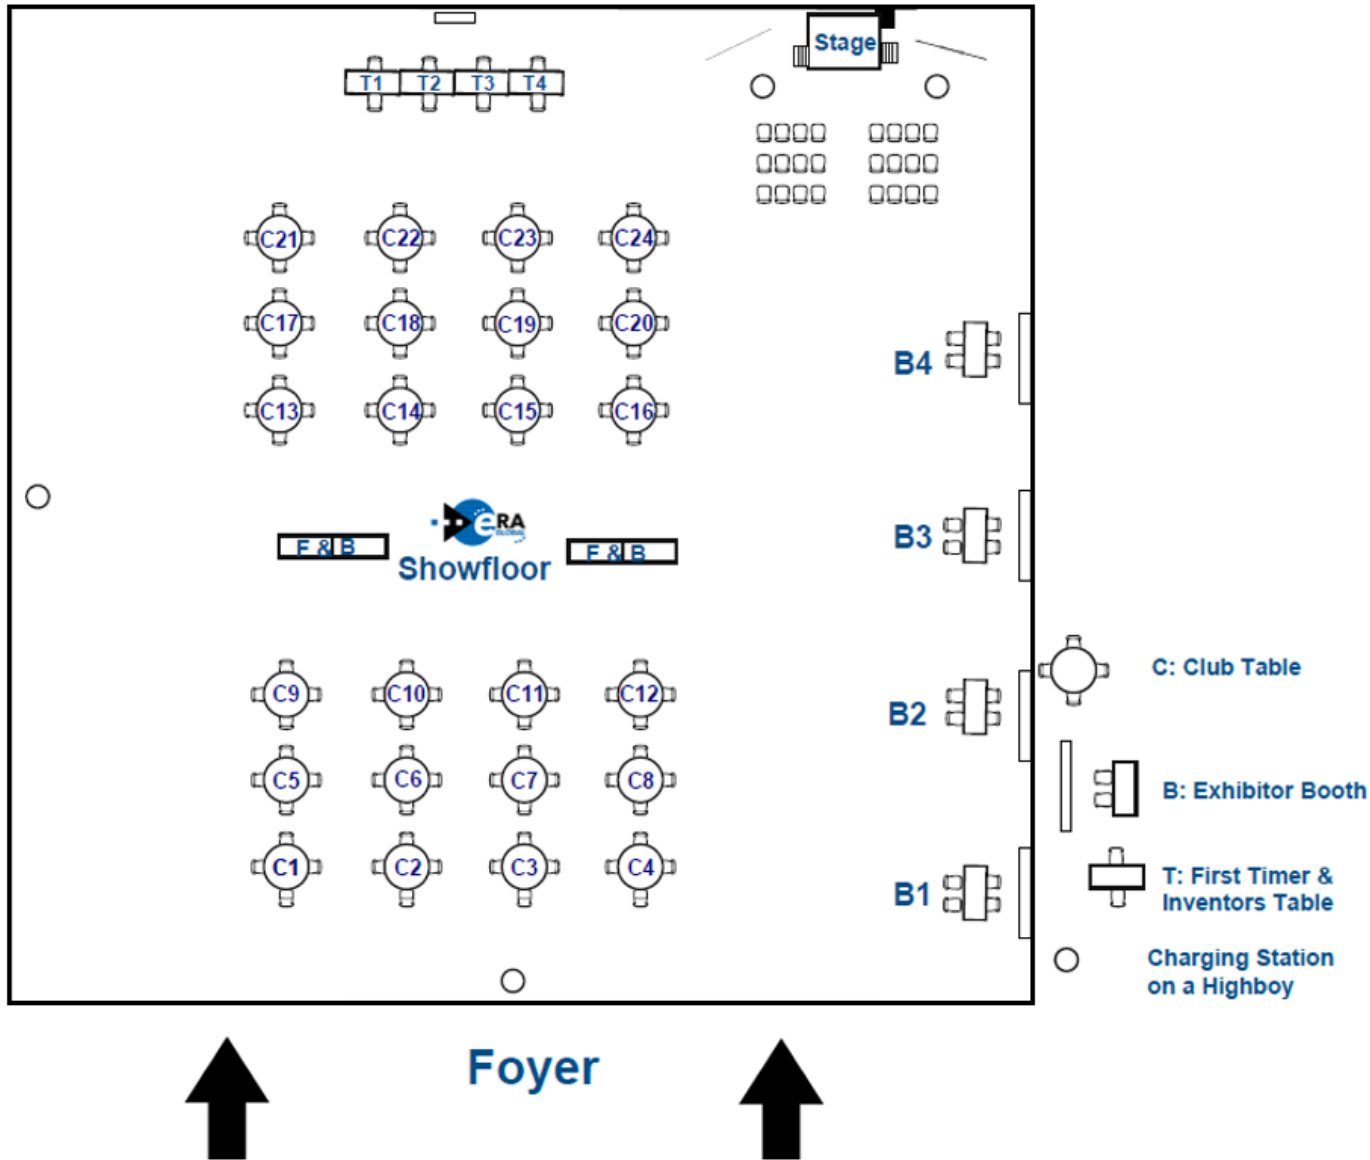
Stage

T1 T2 T3 T4

C21 C22 C23 C24

C17 C18 C19 C20

C13 C14 C15 C16

B4

B3

ERA GLOBAL

Showfloor

F & B

F & B

C9 C10 C11 C12

C5 C6 C7 C8

C1 C2 C3 C4

B2

B1

C: Club Table

B: Exhibitor Booth

T: First Timer & Inventors Table

Charging Station on a Highboy

Foyer